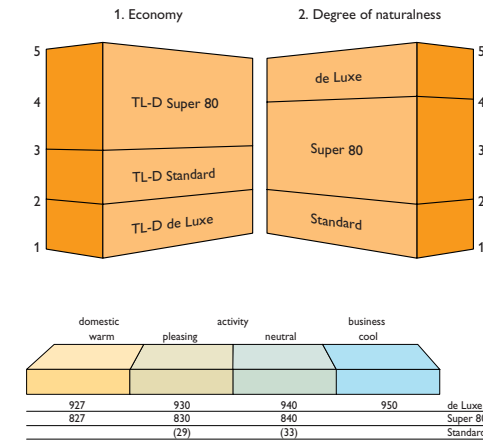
1. Economy

2. Degree of naturalness

5
4
3
2
1

TL-D Super 80
TL-D Standard
TL-D de Luxe

de Luxe
Super 80
Standard

5
4
3
2
1

domestic
warm
pleasing
activity
neutral
business
cool

| | | | | |
|---|---|---|---|---|
| 927 | 930 | 940 | 950 | de Luxe |
| 827 | 830 | 840 | | Super 80 |
| | (29) | (33) | | Standard |